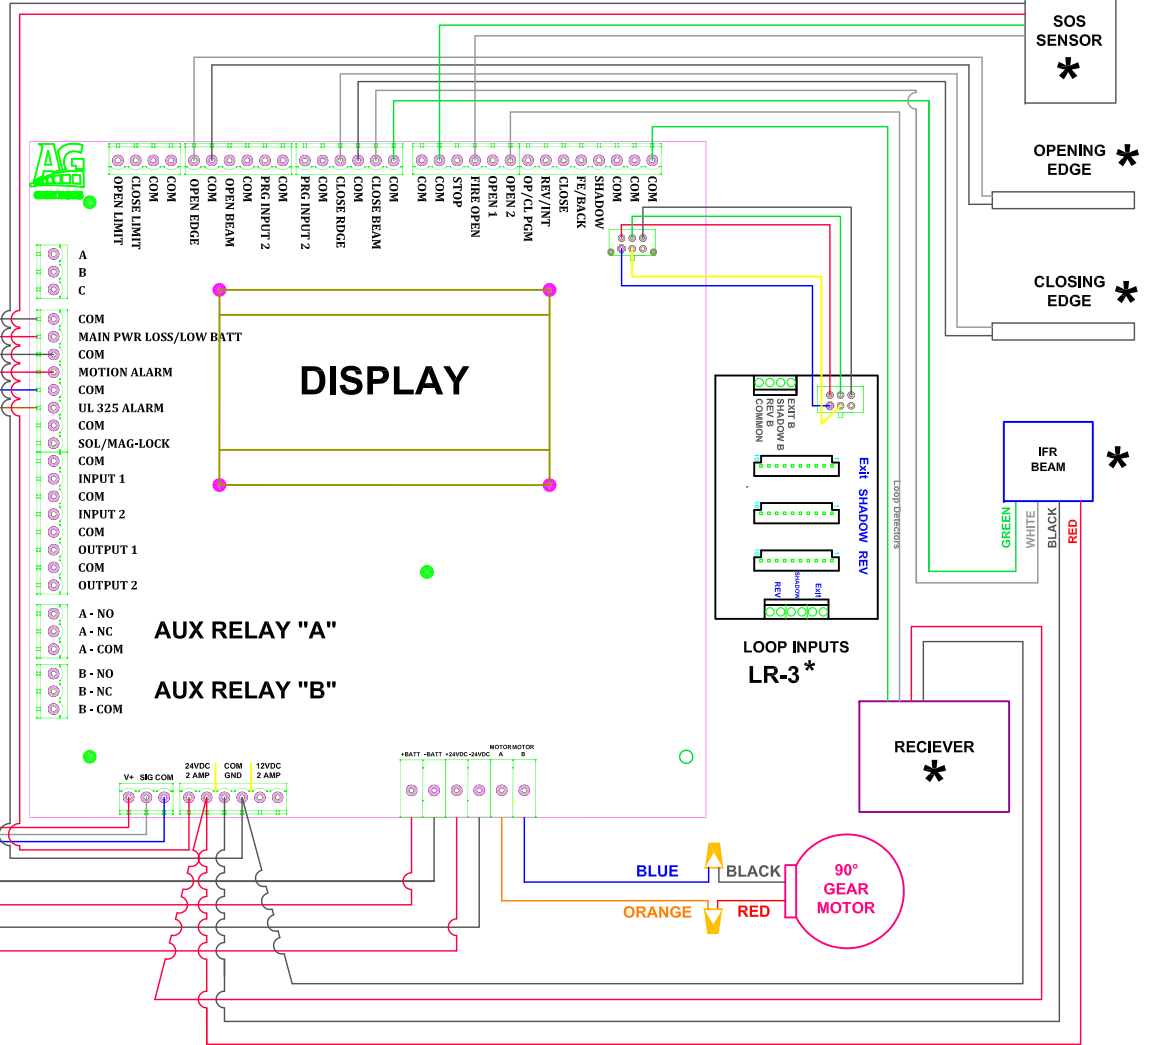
SOS SENSOR
*

OPENING EDGE *

CLOSING EDGE *

IFR BEAM *

AG

OPEN LIMIT
CLOSE LIMIT
COM
COM
OPEN EDGE
COM
OPEN BEAM
COM
PRG INPUT 2
COM
PRG INPUT 2
COM
CLOSE EDGE
COM
CLOSE BEAM
COM
COM
COM
STOP
FIRE OPEN
OPEN 1
OPEN 2
OP/CL PGM
REV/INT
CLOSE
FE/BACK
SHADOW
COM
COM
COM

A
B
C
COM
MAIN PWR LOSS/LOW BATT
COM
MOTION ALARM
COM
UL 325 ALARM
COM
SOL/MAG-LOCK
COM
INPUT 1
COM
INPUT 2
COM
OUTPUT 1
COM
OUTPUT 2

DISPLAY

A - NO
A - NC
A - COM
AUX RELAY "A"

B - NO
B - NC
B - COM
AUX RELAY "B"

V+ SIG COM
24VDC 2 AMP
COM GND
12VDC 2 AMP

+BATT -BATT +24VDC -24VDC MOTOR A MOTOR B

EXIT B
SHADOW B
REV B
COMMON

Exit
SHADOW
REV
REV SHADOW Exit

Loop Detectors

LOOP INPUTS
LR-3 *

GREEN WHITE BLACK RED

RECIEVER
*

BLUE
BLACK
ORANGE
RED

90° GEAR MOTOR